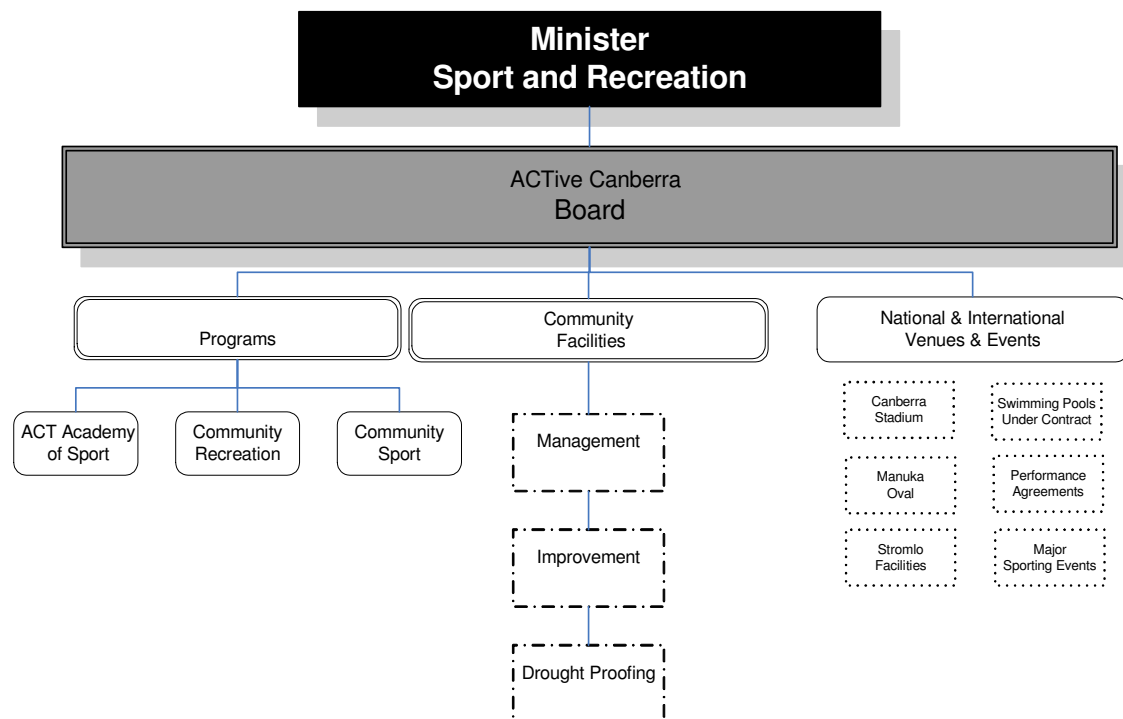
Minister
Sport and Recreation

ACTive Canberra
Board

Programs

Community Facilities

National & International Venues & Events

ACT Academy of Sport

Community Recreation

Community Sport

Management

Improvement

Drought Proofing

Canberra Stadium

Swimming Pools Under Contract

Manuka Oval

Performance Agreements

Stromlo Facilities

Major Sporting Events